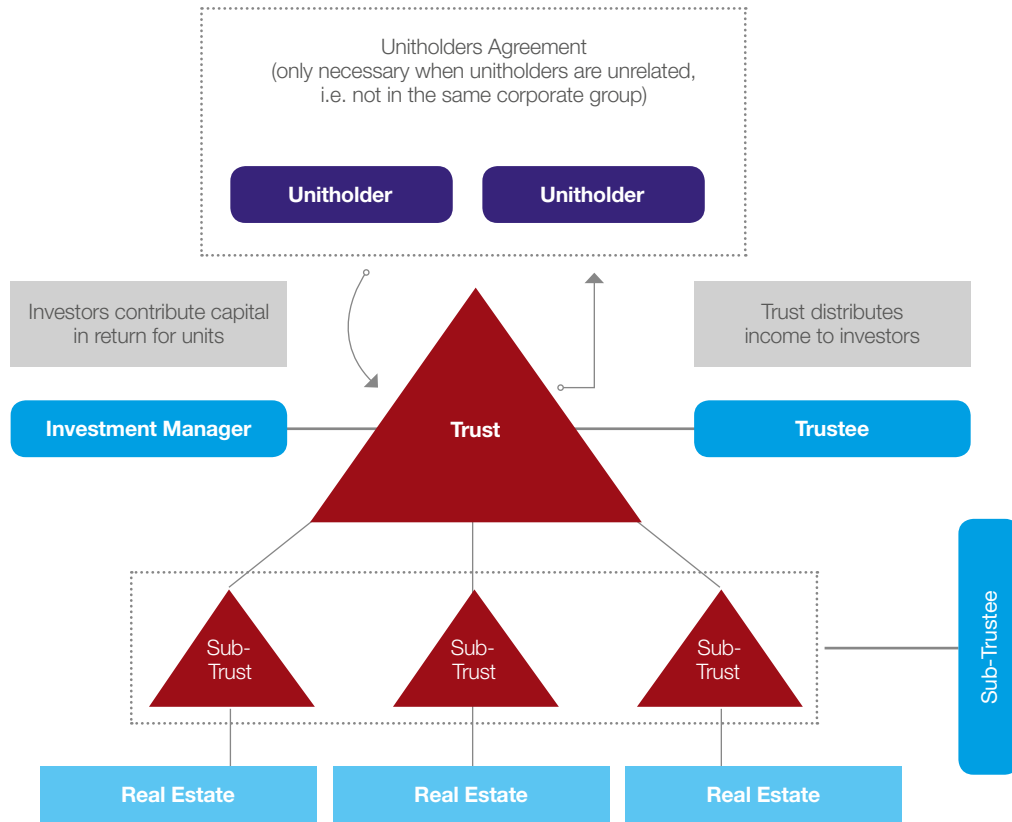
Unitholders Agreement
(only necessary when unitholders are unrelated, i.e. not in the same corporate group)

Unitholder

Unitholder

Investors contribute capital in return for units

Trust distributes income to investors

Investment Manager

Trust

Trustee

Sub-Trust

Sub-Trust

Sub-Trust

Sub-Trustee

Real Estate

Real Estate

Real Estate